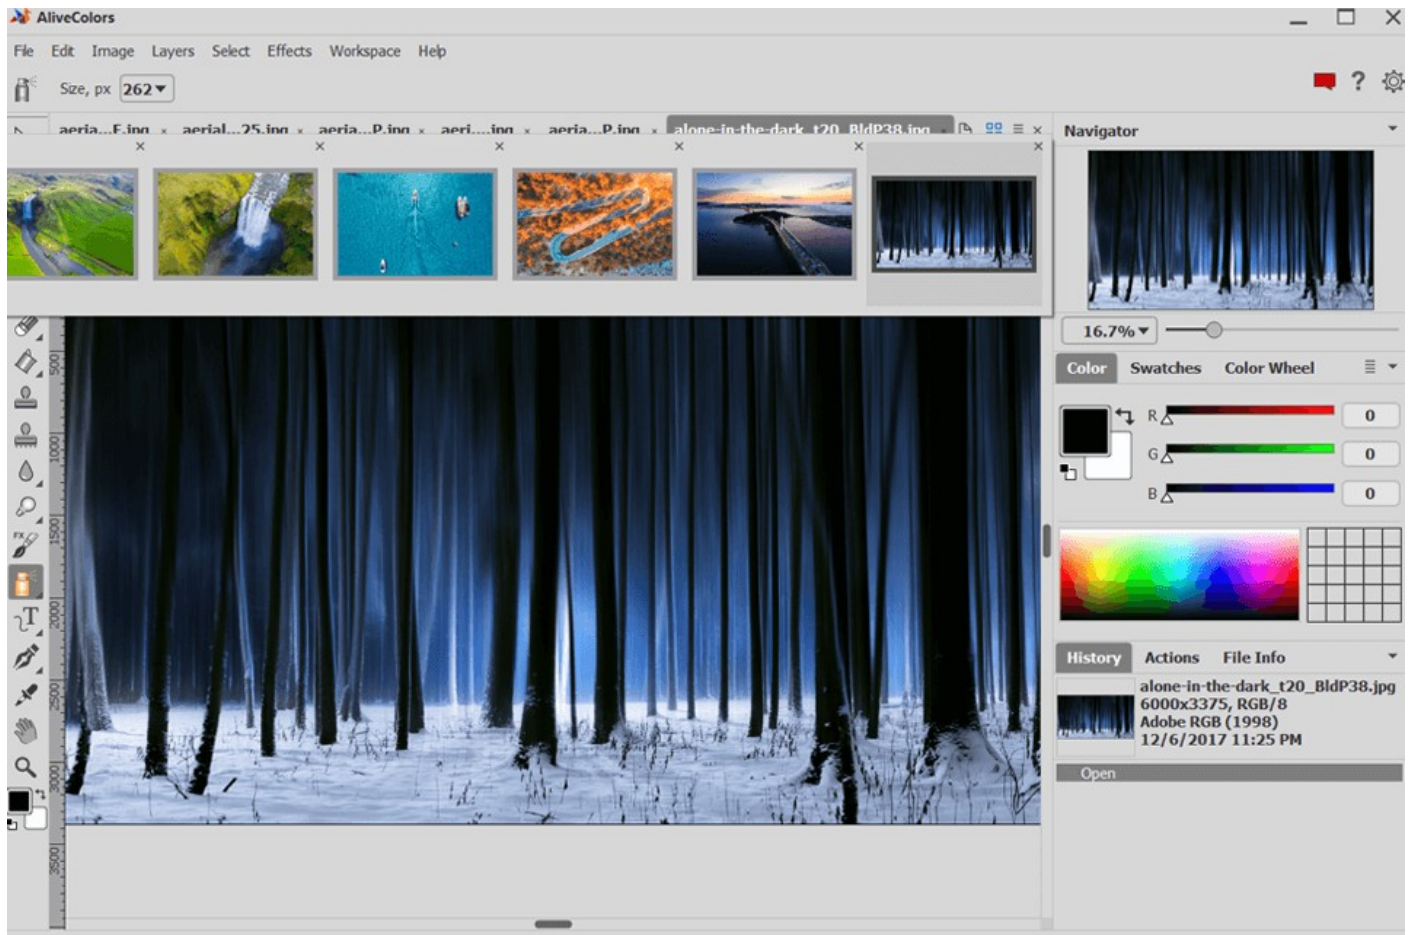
AliveColors

File Edit Image Layers Select Effects Workspace Help

Size, px 262

aeria...F.jpg × aerial...25.jpg × aeria...P.jpg × aeri....jpg × aeria...P.jpg × alone-in-the-dark_t20_BldP38.jpg ×

Navigator

16.7%

Color Swatches Color Wheel

R 0
G 0
B 0

History Actions File Info

alone-in-the-dark_t20_BldP38.jpg
6000x3375, RGB/8
Adobe RGB (1998)
12/6/2017 11:25 PM

Open

500 1000 1500 2000 2500 3000 3500